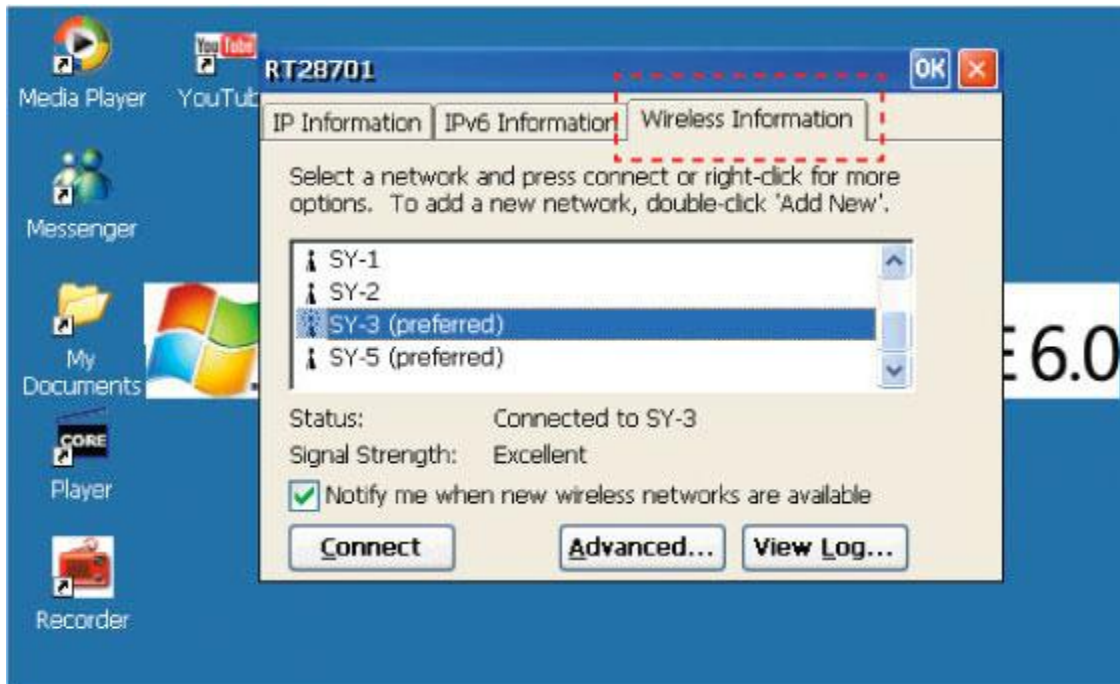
Media Player

YouTub

You Tube

Messenger

My Documents

CORE

Player

Recorder

E 6.0

RT28701

OK

IP Information | IPv6 Informatio | Wireless Information

Select a network and press connect or right-click for more options. To add a new network, double-click 'Add New'.

SY-1
SY-2
SY-3 (preferred)
SY-5 (preferred)

Status: Connected to SY-3

Signal Strength: Excellent

Notify me when new wireless networks are available

Connect

Advanced...

View Log...